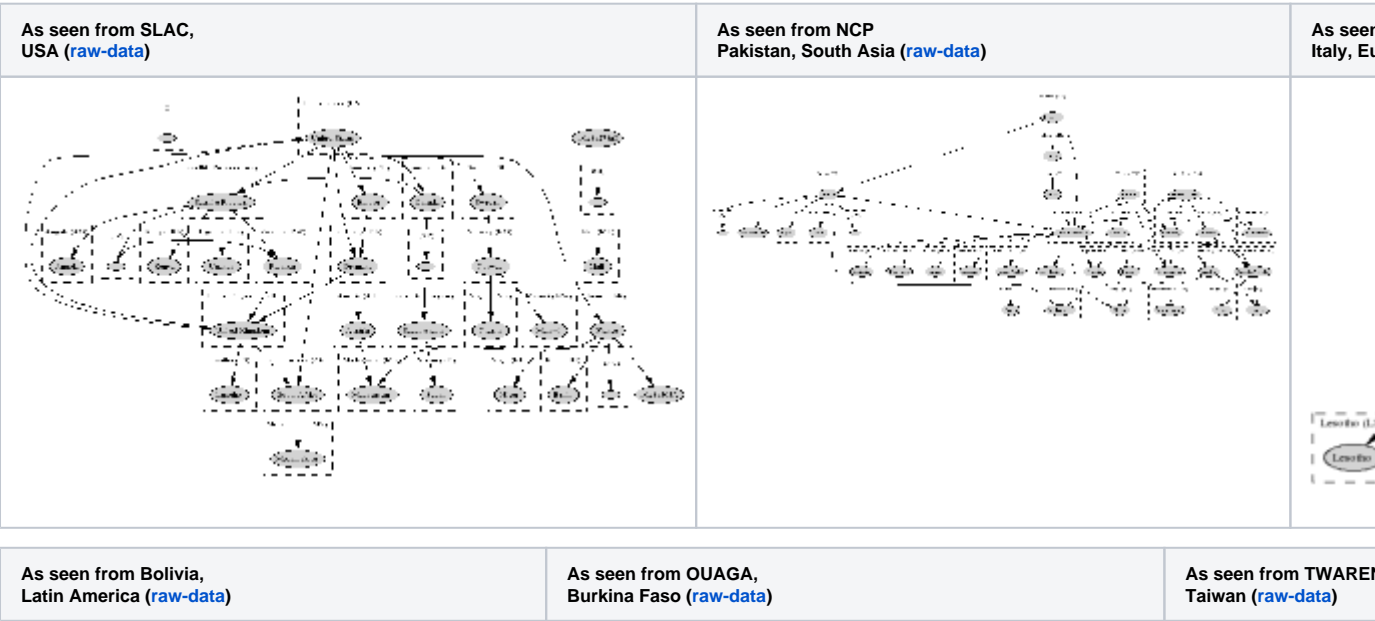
| As seen from SLAC, USA (raw-data) | As seen from NCP Pakistan, South Asia (raw-data) | As seen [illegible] Italy, Eu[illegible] |
|---|---|---|
| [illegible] | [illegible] | Lesotho (L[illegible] Lesotho |

| As seen from Bolivia, Latin America (raw-data) | As seen from OUAGA, Burkina Faso (raw-data) | As seen from TWARE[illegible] Taiwan (raw-data) |
|---|---|---|